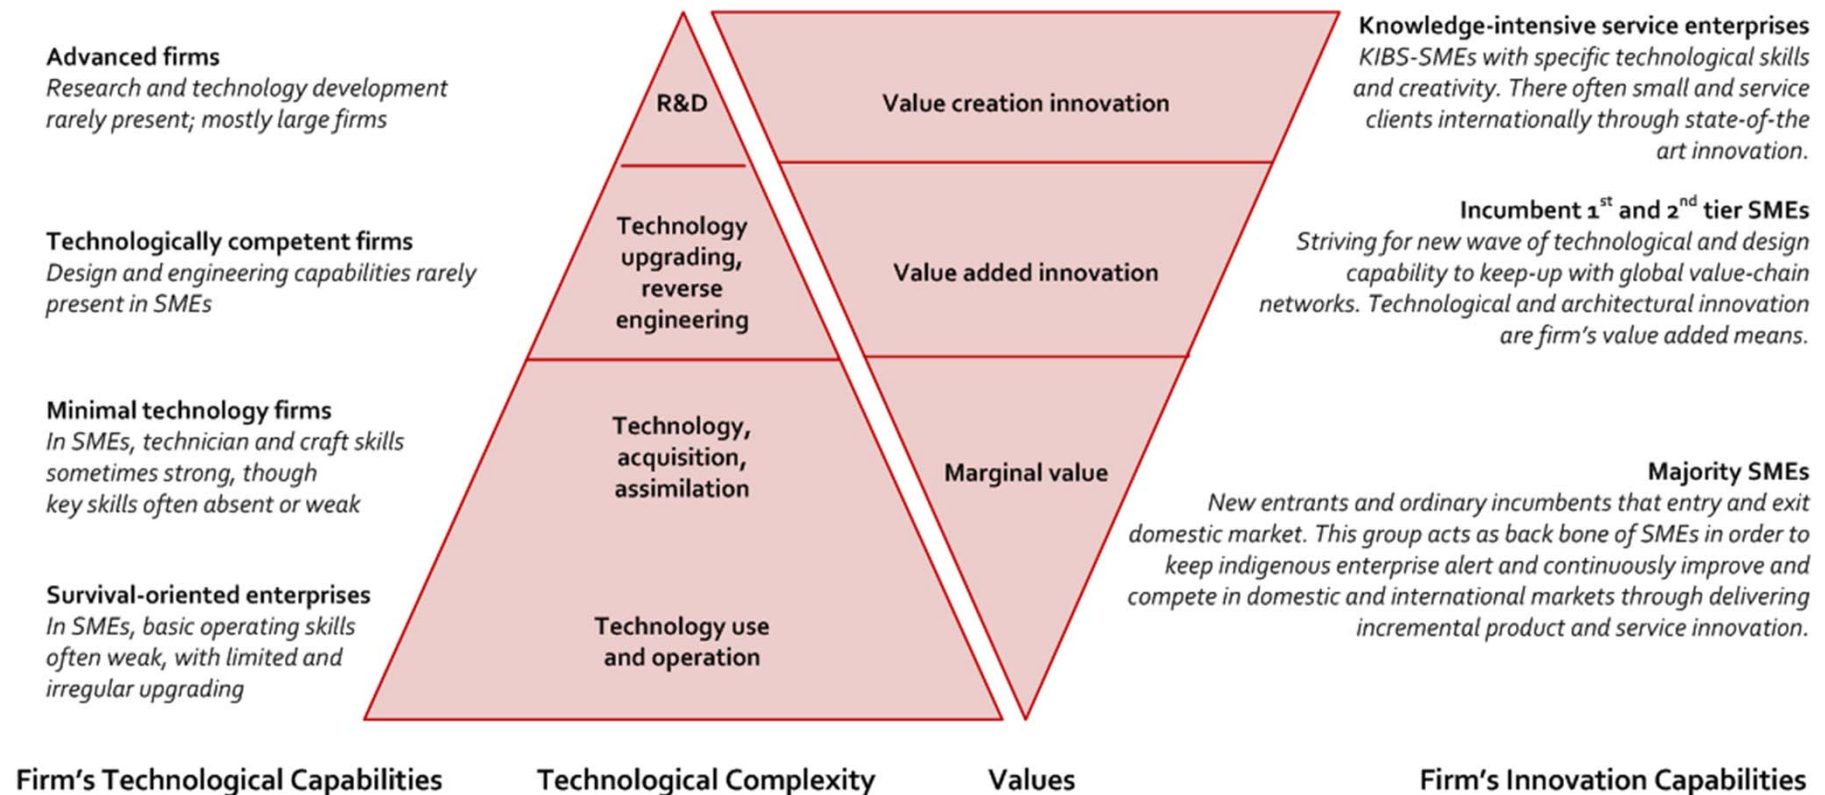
Advanced firms
Research and technology development rarely present; mostly large firms

Technologically competent firms
Design and engineering capabilities rarely present in SMEs

Minimal technology firms
In SMEs, technician and craft skills sometimes strong, though key skills often absent or weak

Survival-oriented enterprises
In SMEs, basic operating skills often weak, with limited and irregular upgrading

R&D

Technology upgrading, reverse engineering

Technology, acquisition, assimilation

Technology use and operation

Value creation innovation

Value added innovation

Marginal value

Knowledge-intensive service enterprises
KIBS-SMEs with specific technological skills and creativity. There often small and service clients internationally through state-of-the art innovation.

Incumbent 1$^{st}$ and 2$^{nd}$ tier SMEs
Striving for new wave of technological and design capability to keep-up with global value-chain networks. Technological and architectural innovation are firm's value added means.

Majority SMEs
New entrants and ordinary incumbents that entry and exit domestic market. This group acts as back bone of SMEs in order to keep indigenous enterprise alert and continuously improve and compete in domestic and international markets through delivering incremental product and service innovation.

Firm's Technological Capabilities

Technological Complexity

Values

Firm's Innovation Capabilities